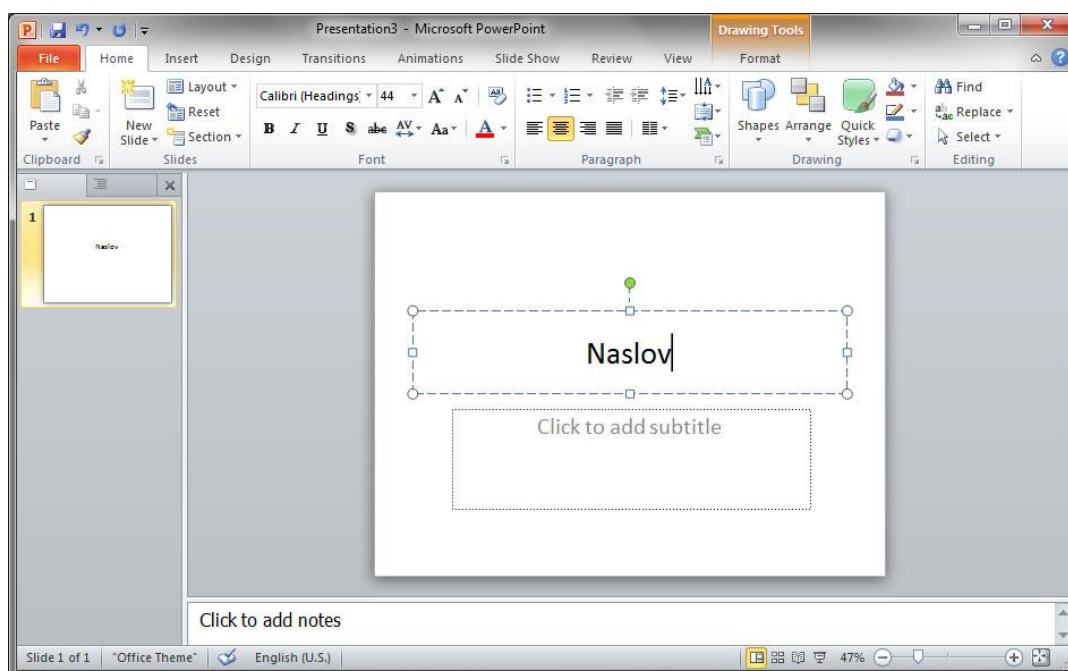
Presentation3 - Microsoft PowerPoint

Drawing Tools

File Home Insert Design Transitions Animations Slide Show Review View Format

Paste

Clipboard

New Slide

Layout

Reset

Section

Slides

Calibri (Headings) 44

B I U S abc AV Aa A

Font

Paragraph

Shapes Arrange Quick Styles

Drawing

Find

Replace

Select

Editing

1

Naslov

Naslov

Click to add subtitle

Click to add notes

Slide 1 of 1 "Office Theme" English (U.S.) 47%